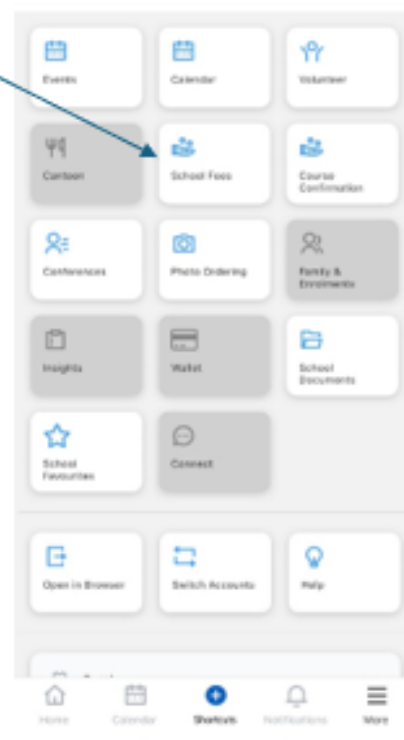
Events

Calendar

Volunteer

Canteen

School Fees

Course Confirmation

Conferences

Photo Ordering

Family & Enrolments

Insights

Wallet

School Documents

School Favourites

Connect

Open in Browser

Switch Accounts

Help

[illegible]

Home

Calendar

Shortcuts

Notifications

More